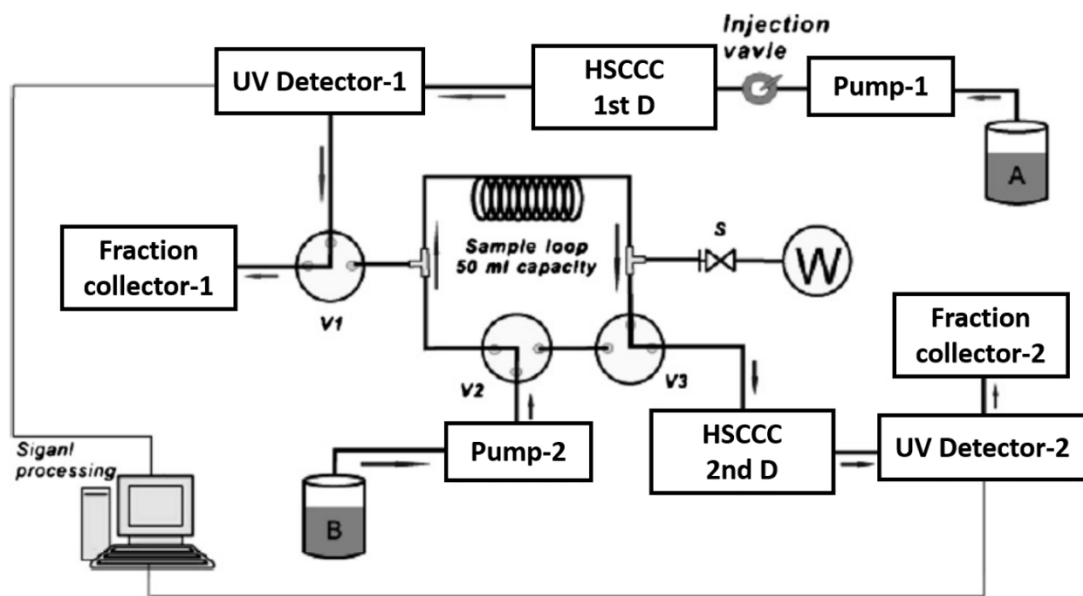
Injection vavle

UV Detector-1

HSCCC 1st D

Pump-1

A

Fraction collector-1

V1

Sample loop 50 ml capacity

S

W

V2

V3

Fraction collector-2

Siganl processing

Pump-2

HSCCC 2nd D

UV Detector-2

B